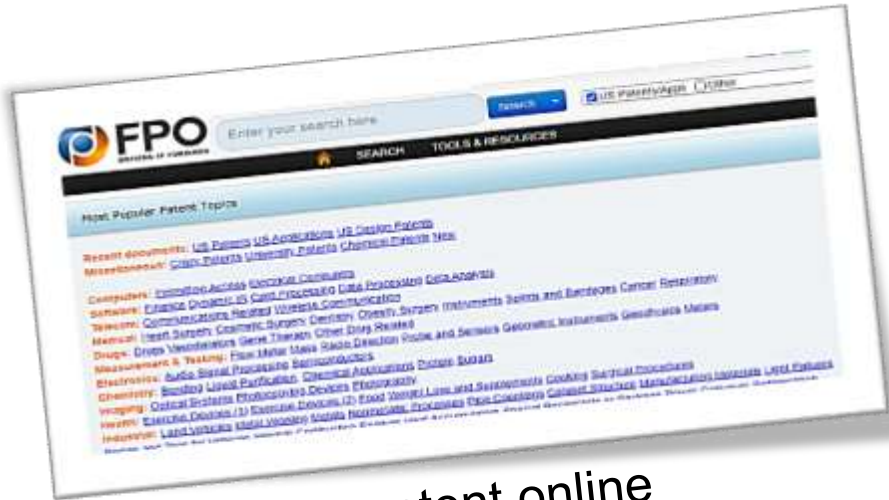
FPO

Enter your search here

Search

US Patents/Apps Other

SEARCH TOOLS & RESOURCES

Most Popular Patent Topics

Recent documents: US Patents US Applications US Design Patents
Miscellaneous: Crazy Patents University Patents Chemical Patents New

Computers: Formation Articles Electrical Computers
Software: Finance Dynamic IS Card Processing Data Processing Data Analysis
Telecom: Communications Related Wireless Communication
Medical: Heart Surgery Cosmetic Surgery Dentistry Obesity Surgery Instruments Splints and Bandages Cancer Respiratory
Drugs: Drugs Vasodilators Gene Therapy Other Drug Related
Measurement & Testing: Flow Meter Mass Radio Detection Probe and Sensors Geometric Instruments Geophysics Meters
Electronics: Audio Signal Processing Semiconductors
Chemistry: Bonding Liquid Purification Chemical Applications Protein Sugars
Imaging: Optical Systems Photocopying Devices Photography
Health: Exercise Devices (1) Exercise Devices (2) Food Weight Loss and Supplements Cooking Surgical Procedures
Industrial: Land Vehicles Metal Working Metals Nonmetallic Processes Pipe Couplings Compact Structure Manufacturing Materials Light Fixtures
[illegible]

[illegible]tent online